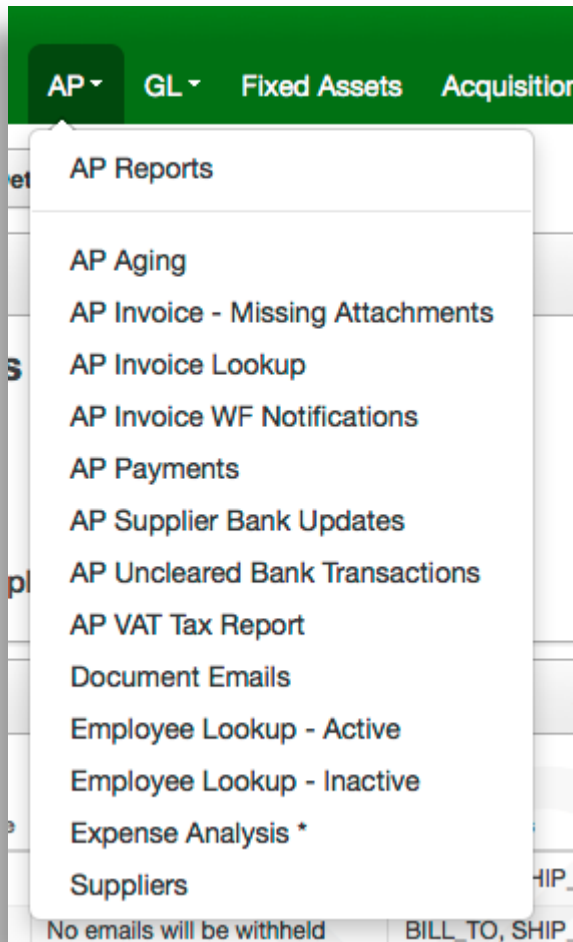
AP ▾ GL ▾ Fixed Assets Acquisitior

AP Reports

AP Aging
AP Invoice - Missing Attachments
AP Invoice Lookup
AP Invoice WF Notifications
AP Payments
AP Supplier Bank Updates
AP Uncleared Bank Transactions
AP VAT Tax Report
Document Emails
Employee Lookup - Active
Employee Lookup - Inactive
Expense Analysis *
Suppliers

No emails will be withheld | BILL_TO, SHIP_